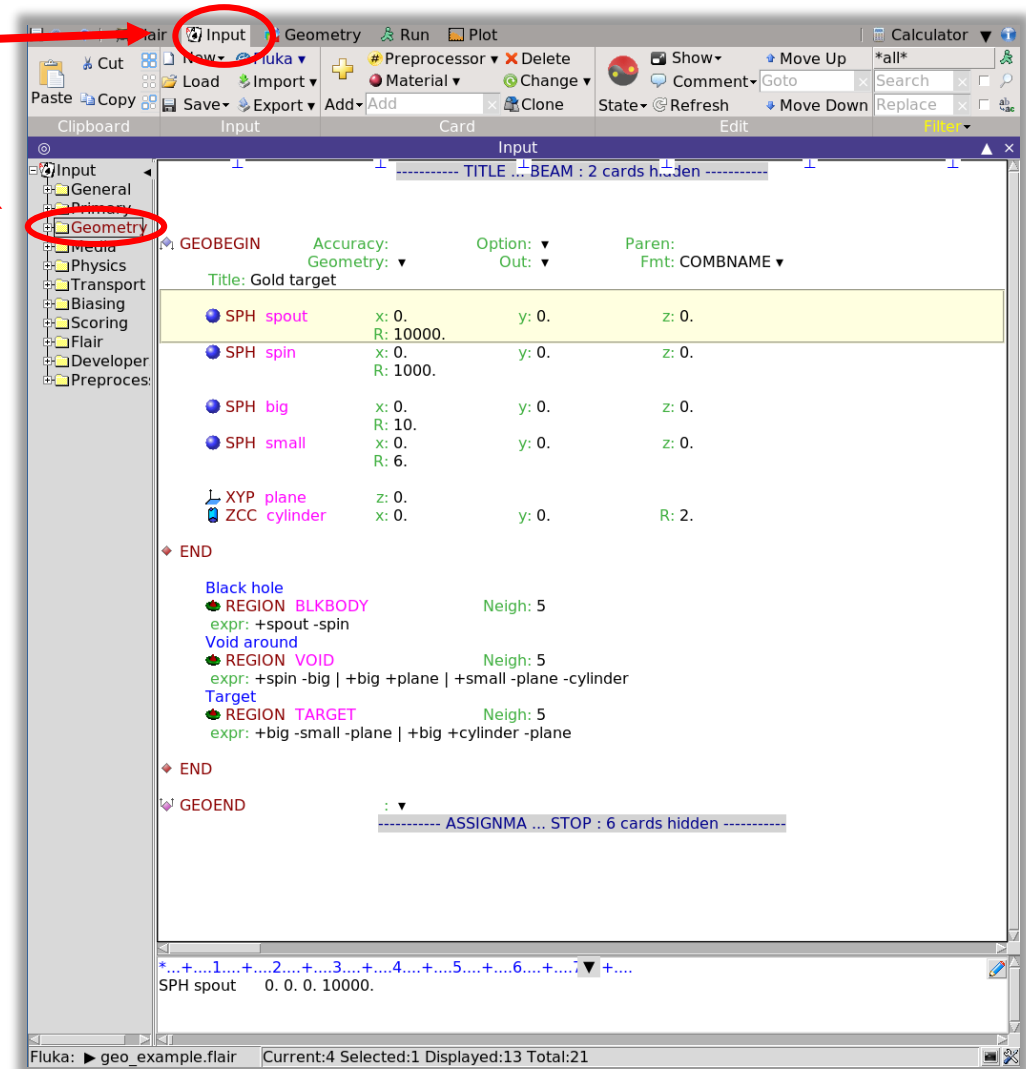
lair Input Geometry Run Plot Calculator

Paste Cut Copy New Fluka Load Import Save Export Add Add Preprocessor Delete Material Change Clone State Show Comment Goto Refresh Move Up Move Down *all* Search Replace

Clipboard Input Card Edit Filter

Input

Input
General
Primary
Geometry
Media
Physics
Transport
Biasing
Scoring
Flair
Developer
Preprocess

----------- TITLE ... BEAM : 2 cards hidden -----------

GEOBEGIN Accuracy: Option: Paren:
Geometry: Out: Fmt: COMBNAME
Title: Gold target

SPH spout x: 0. y: 0. z: 0.
R: 10000.
SPH spin x: 0. y: 0. z: 0.
R: 1000.

SPH big x: 0. y: 0. z: 0.
R: 10.
SPH small x: 0. y: 0. z: 0.
R: 6.

XYP plane z: 0.
ZCC cylinder x: 0. y: 0. R: 2.

END

Black hole
REGION BLKBODY Neigh: 5
expr: +spout -spin
Void around
REGION VOID Neigh: 5
expr: +spin -big | +big +plane | +small -plane -cylinder
Target
REGION TARGET Neigh: 5
expr: +big -small -plane | +big +cylinder -plane

END

GEOEND :
----------- ASSIGNMA ... STOP : 6 cards hidden -----------

*...+....1....+....2....+....3....+....4....+....5....+....6....+....7 +....
SPH spout 0. 0. 0. 10000.

Fluka: ▶ geo_example.flair Current:4 Selected:1 Displayed:13 Total:21